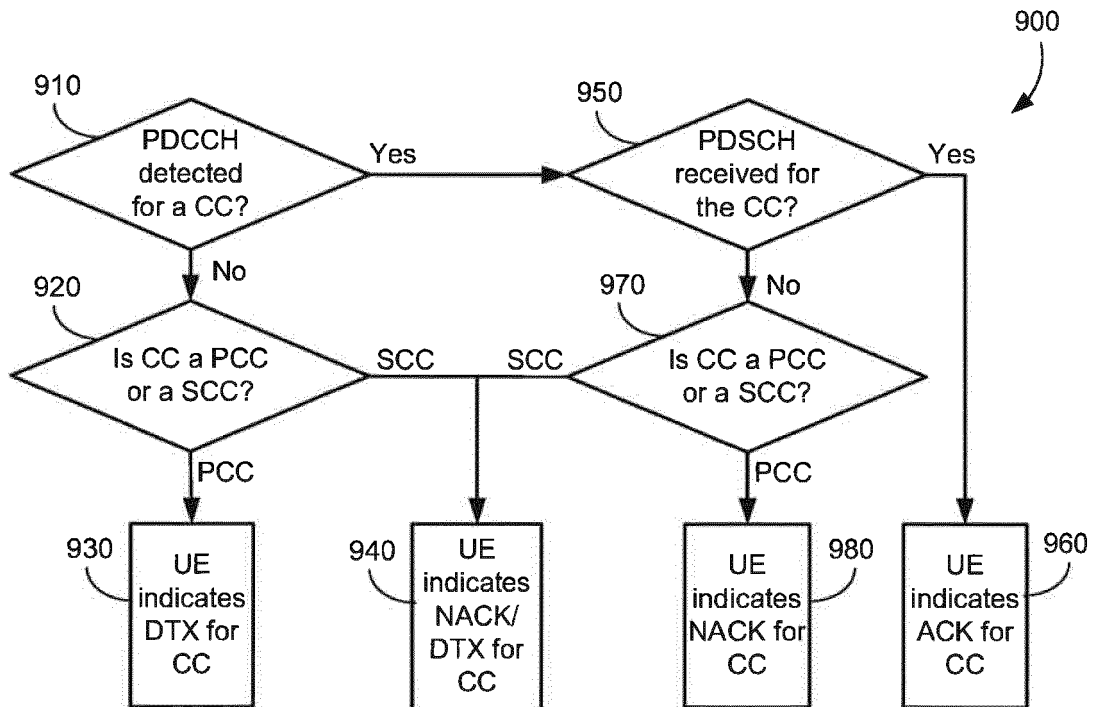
900

910

PDCCH detected for a CC?

Yes

950

PDSCH received for the CC?

Yes

No

920

Is CC a PCC or a SCC?

SCC

SCC

970

No

Is CC a PCC or a SCC?

PCC

PCC

930

UE indicates DTX for CC

940

UE indicates NACK/ DTX for CC

UE indicates NACK for CC

980

UE indicates ACK for CC

960